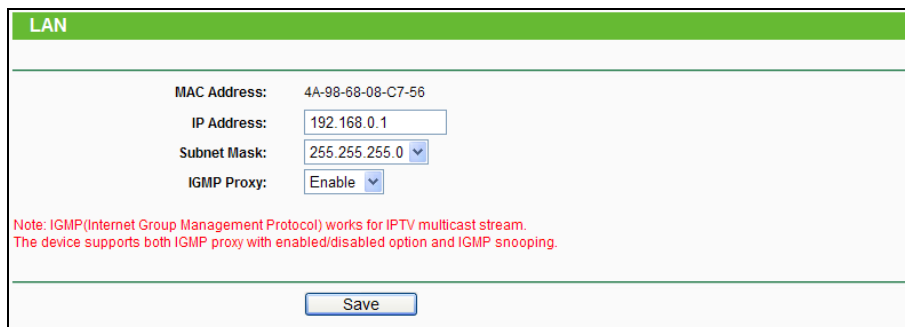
LAN

MAC Address: 4A-98-68-08-C7-56

IP Address: 192.168.0.1

Subnet Mask: 255.255.255.0

IGMP Proxy: Enable

Note: IGMP(Internet Group Management Protocol) works for IPTV multicast stream.
The device supports both IGMP proxy with enabled/disabled option and IGMP snooping.

Save